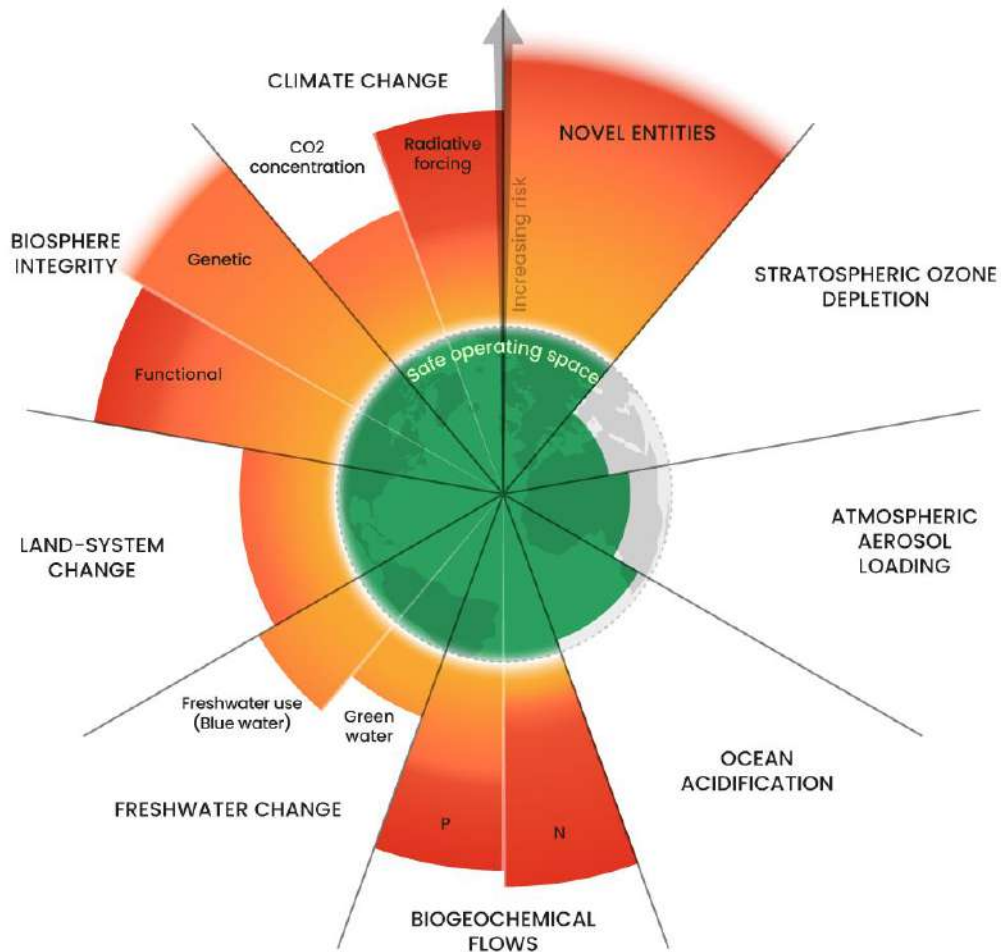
CLIMATE CHANGE

CO2 concentration

Radiative forcing

Increasing risk

NOVEL ENTITIES

BIOSPHERE INTEGRITY

Genetic

Functional

STRATOSPHERIC OZONE DEPLETION

Safe operating space

ATMOSPHERIC AEROSOL LOADING

LAND-SYSTEM CHANGE

Freshwater use (Blue water)

Green water

OCEAN ACIDIFICATION

FRESHWATER CHANGE

P

N

BIOGEOCHEMICAL FLOWS